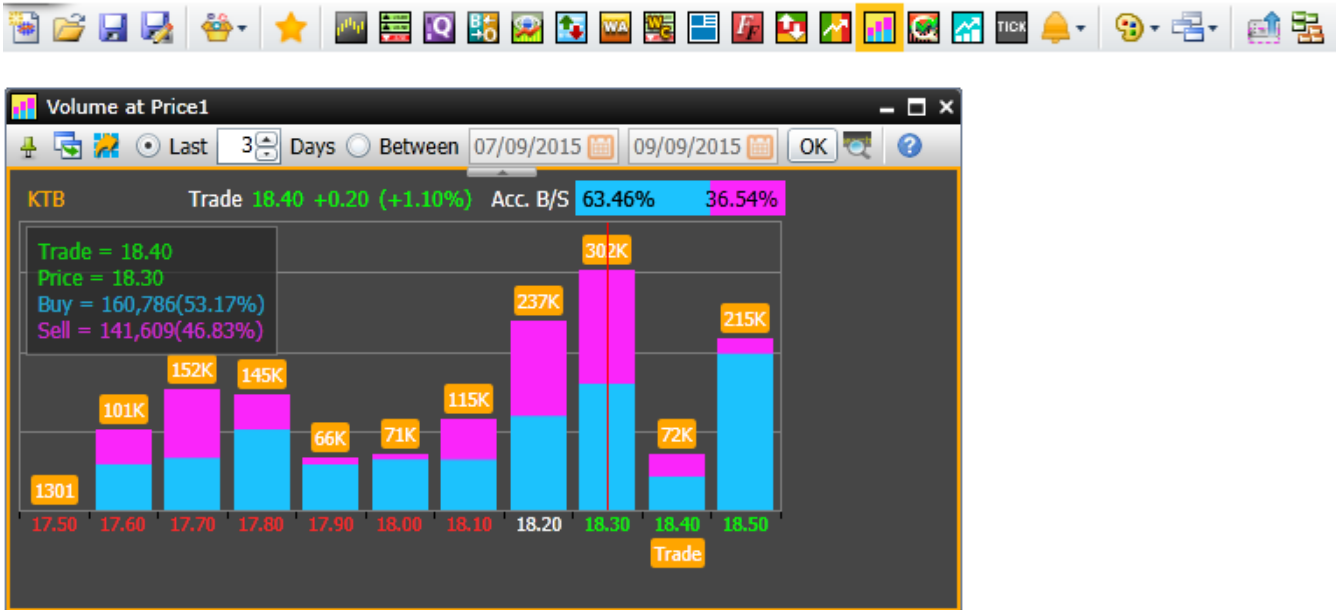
IQ WA TICK

Volume at Price1

Last 3 Days Between 07/09/2015 09/09/2015 OK

KTB Trade 18.40 +0.20 (+1.10%) Acc. B/S 63.46% 36.54%

Trade = 18.40
Price = 18.30
Buy = 160,786(53.17%)
Sell = 141,609(46.83%)

1301 101K 152K 145K 66K 71K 115K 237K 302K 72K 215K

17.50 17.60 17.70 17.80 17.90 18.00 18.10 18.20 18.30 18.40 18.50

Trade